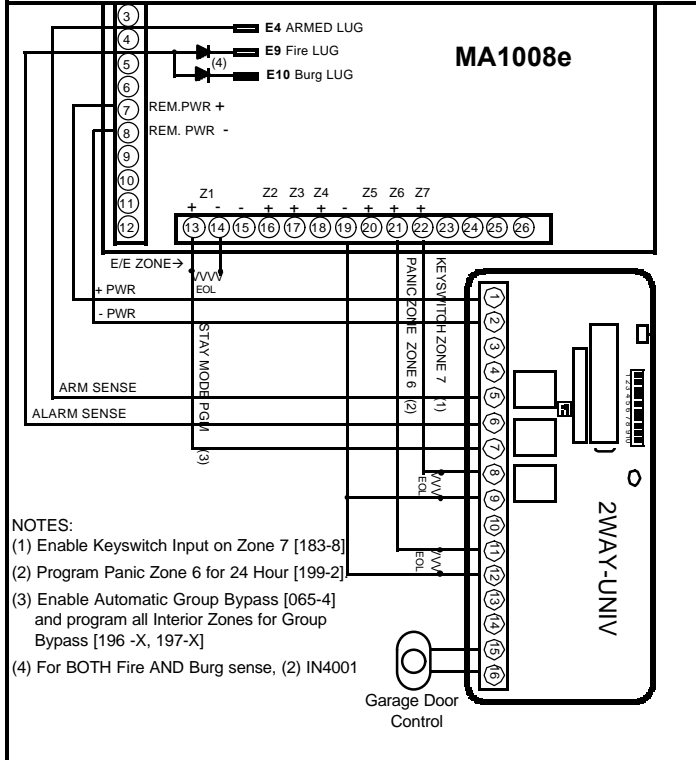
3
4
5
6
7
8
9
10
11
12

E4 ARMED LUG
E9 Fire LUG
(4)
E10 Burg LUG

REM.PWR +
REM. PWR -

MA1008e

Z1 Z2 Z3 Z4 Z5 Z6 Z7
+ - + + + - + + +
13 14 15 16 17 18 19 20 21 22 23 24 25 26

E/E ZONE→
EOL
+ PWR
- PWR
ARM SENSE
ALARM SENSE

STAY MODE PGM (3)
PANIC ZONE ZONE 6 (2)
KEYSWITCH ZONE 7 (1)

EOL
EOL

1
2
3
4
5
6
7
8
9
10
11
12
13
14
15
16

1 2 3 4 5 6 7 8 9 10

2WAY-UNIV

NOTES:
(1) Enable Keyswitch Input on Zone 7 [183-8]
(2) Program Panic Zone 6 for 24 Hour [199-2]
(3) Enable Automatic Group Bypass [065-4] and program all Interior Zones for Group Bypass [196 -X, 197-X]
(4) For BOTH Fire AND Burg sense, (2) IN4001

Garage Door Control